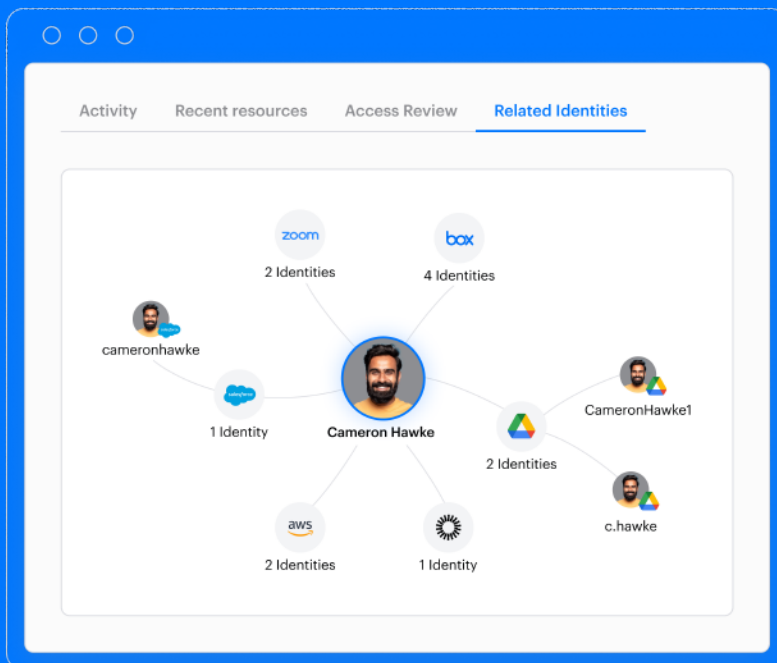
Activity Recent resources Access Review Related Identities

zoom
2 Identities

box
4 Identities

salesforce
cameronhawke

salesforce
1 Identity

Cameron Hawke

CameronHawke1

2 Identities

c.hawke

aws
2 Identities

1 Identity